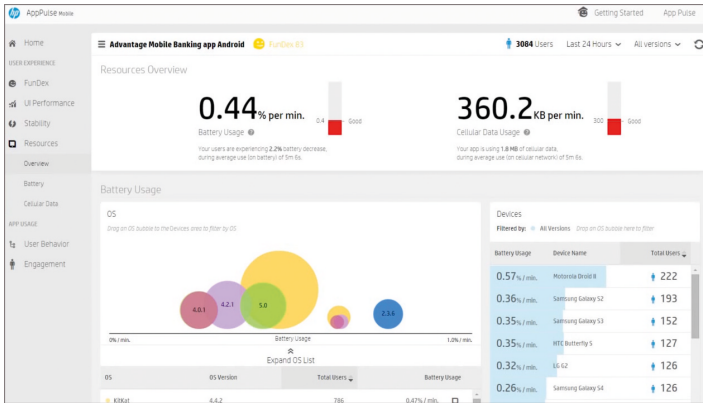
AppPulse Mobile

Getting Started App Pulse

Home
USER EXPERIENCE
FunDex
UI Performance
Stability
Resources
Overview
Battery
Cellular Data
APP USAGE
User Behavior
Engagement

Advantage Mobile Banking app Android FunDex 83

3084 Users Last 24 Hours All versions

Resources Overview

0.44% per min.
Battery Usage
0.4 Good
Your users are experiencing 2.2% battery decrease, during average use (on battery) of 5m 8s.

360.2KB per min.
Cellular Data Usage
300 Good
Your app is using 1.8 MB of cellular data, during average use (on cellular network) of 5m 8s.

Battery Usage

OS
Drag an OS bubble to the Devices area to filter by OS

4.0.1 4.2.1 5.0 2.3.6

0% / min. Battery Usage 1.0% / min.

Expand OS List

| OS | OS Version | Total Users | Battery Usage |
|---|---|---|---|
| KitKat | 4.4.2 | 786 | 0.47% / min. |

Devices
Filtered by: All Versions Drop an OS bubble here to filter

| Battery Usage | Device Name | Total Users |
|---|---|---|
| 0.57% / min. | Motorola Droid II | 222 |
| 0.36% / min. | Samsung Galaxy S2 | 193 |
| 0.35% / min. | Samsung Galaxy S3 | 152 |
| 0.35% / min. | HTC Butterfly S | 127 |
| 0.32% / min. | LG G2 | 126 |
| 0.26% / min. | Samsung Galaxy S4 | 126 |